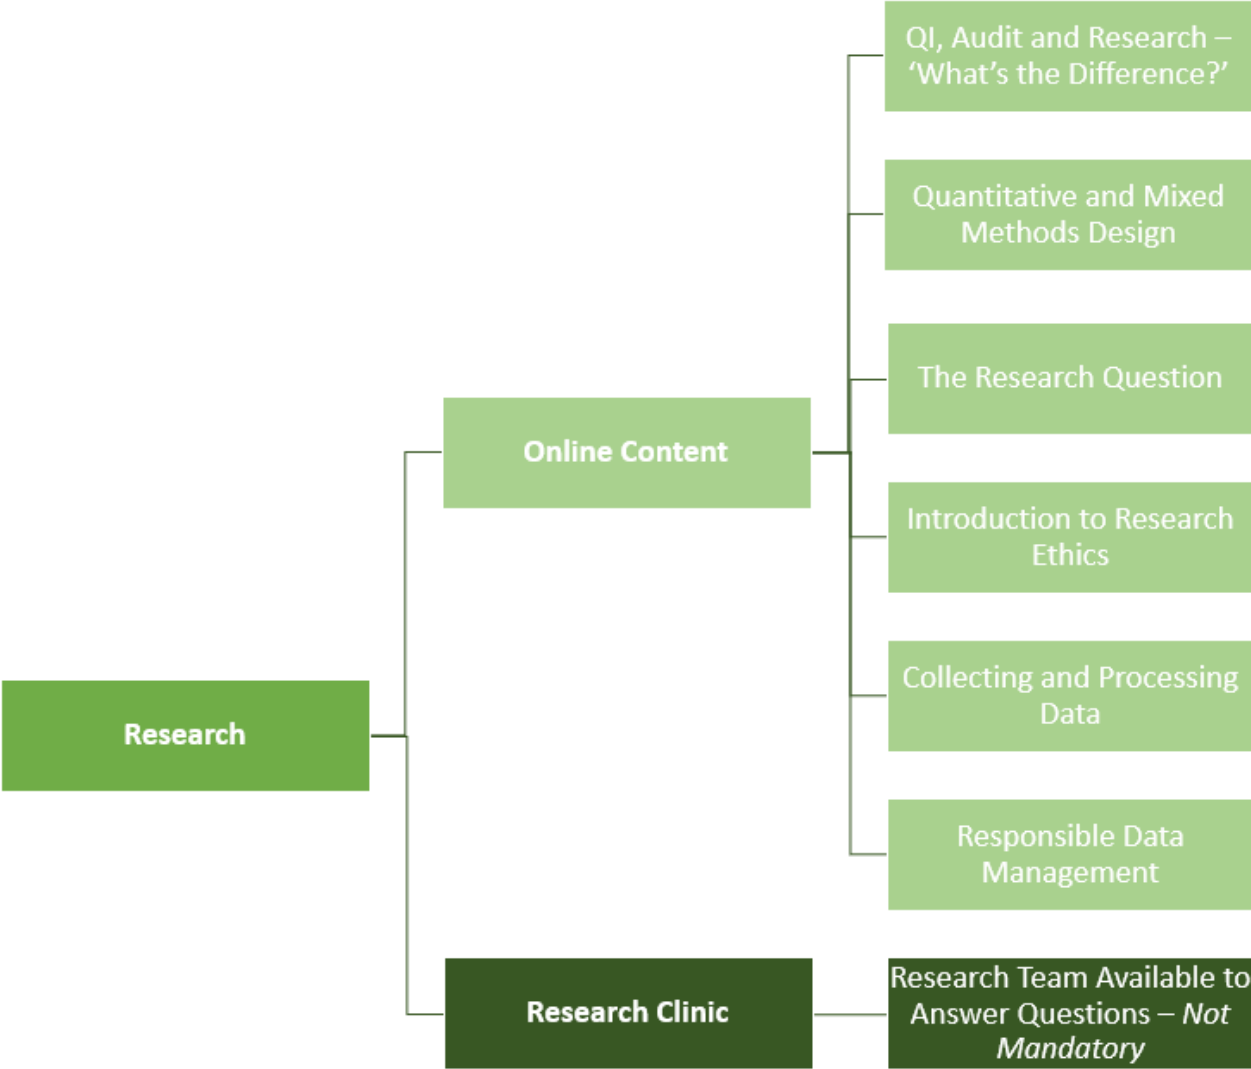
Research

Online Content

QI, Audit and Research – 'What's the Difference?'

Quantitative and Mixed Methods Design

The Research Question

Introduction to Research Ethics

Collecting and Processing Data

Responsible Data Management

Research Clinic

Research Team Available to Answer Questions – *Not Mandatory*